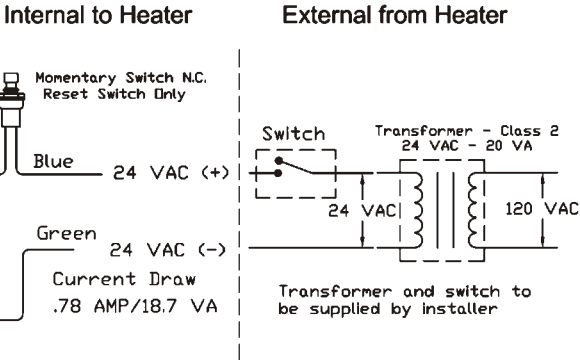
Internal to Heater

External from Heater

Momentary Switch N.C.
Reset Switch Only

Blue

24 VAC (+)

Green

24 VAC (-)

Current Draw
.78 AMP/18.7 VA

Switch

Transformer - Class 2
24 VAC - 20 VA

24 VAC

120 VAC

Transformer and switch to be supplied by installer